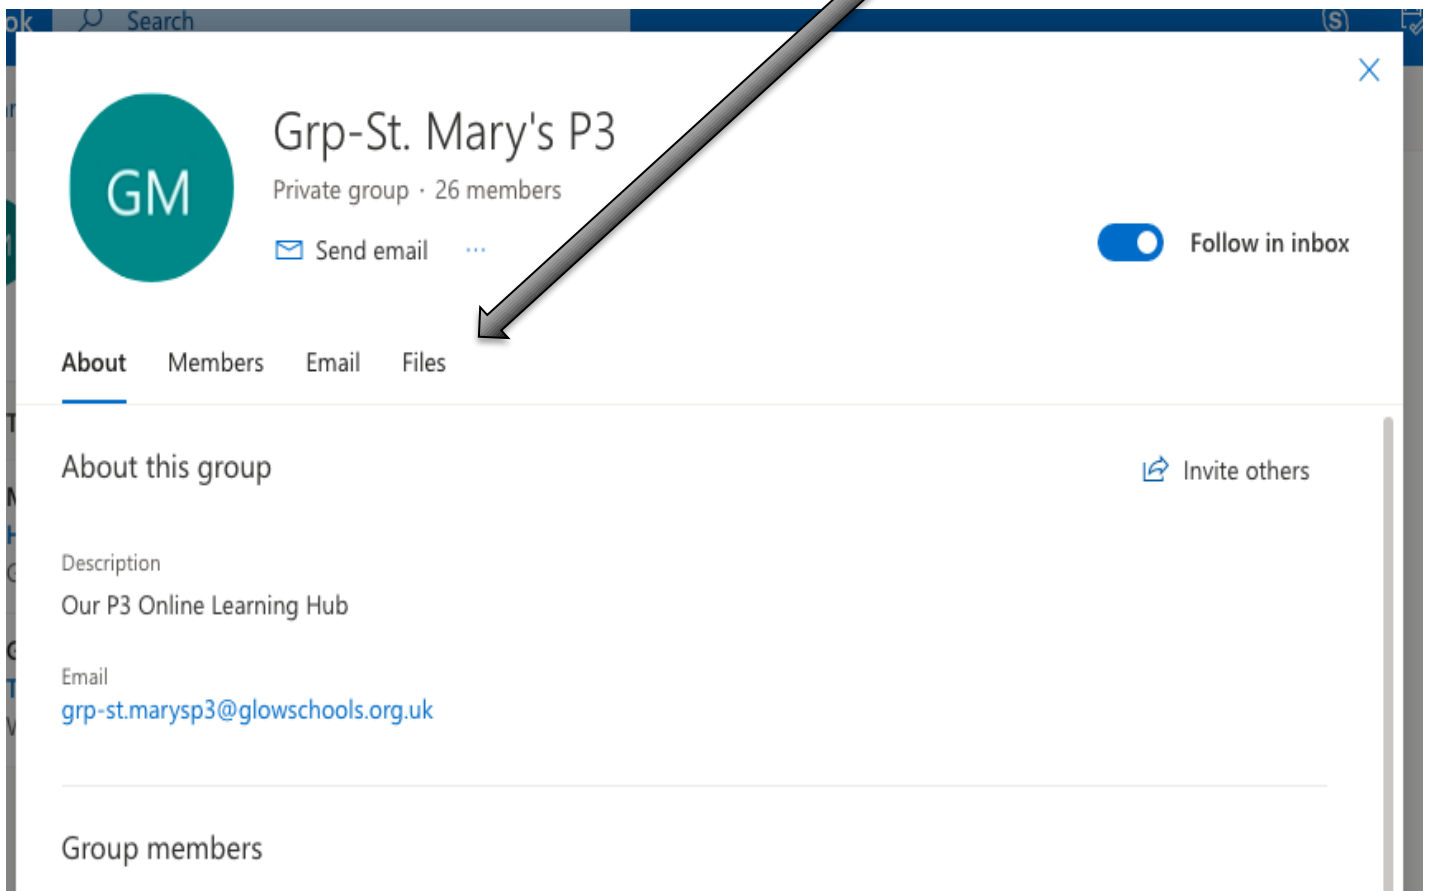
ok Search

GM

Grp-St. Mary's P3

Private group · 26 members

Send email ···

Follow in inbox

About Members Email Files

About this group

Invite others

Description

Our P3 Online Learning Hub

Email

grp-st.marysp3@glowschools.org.uk

Group members